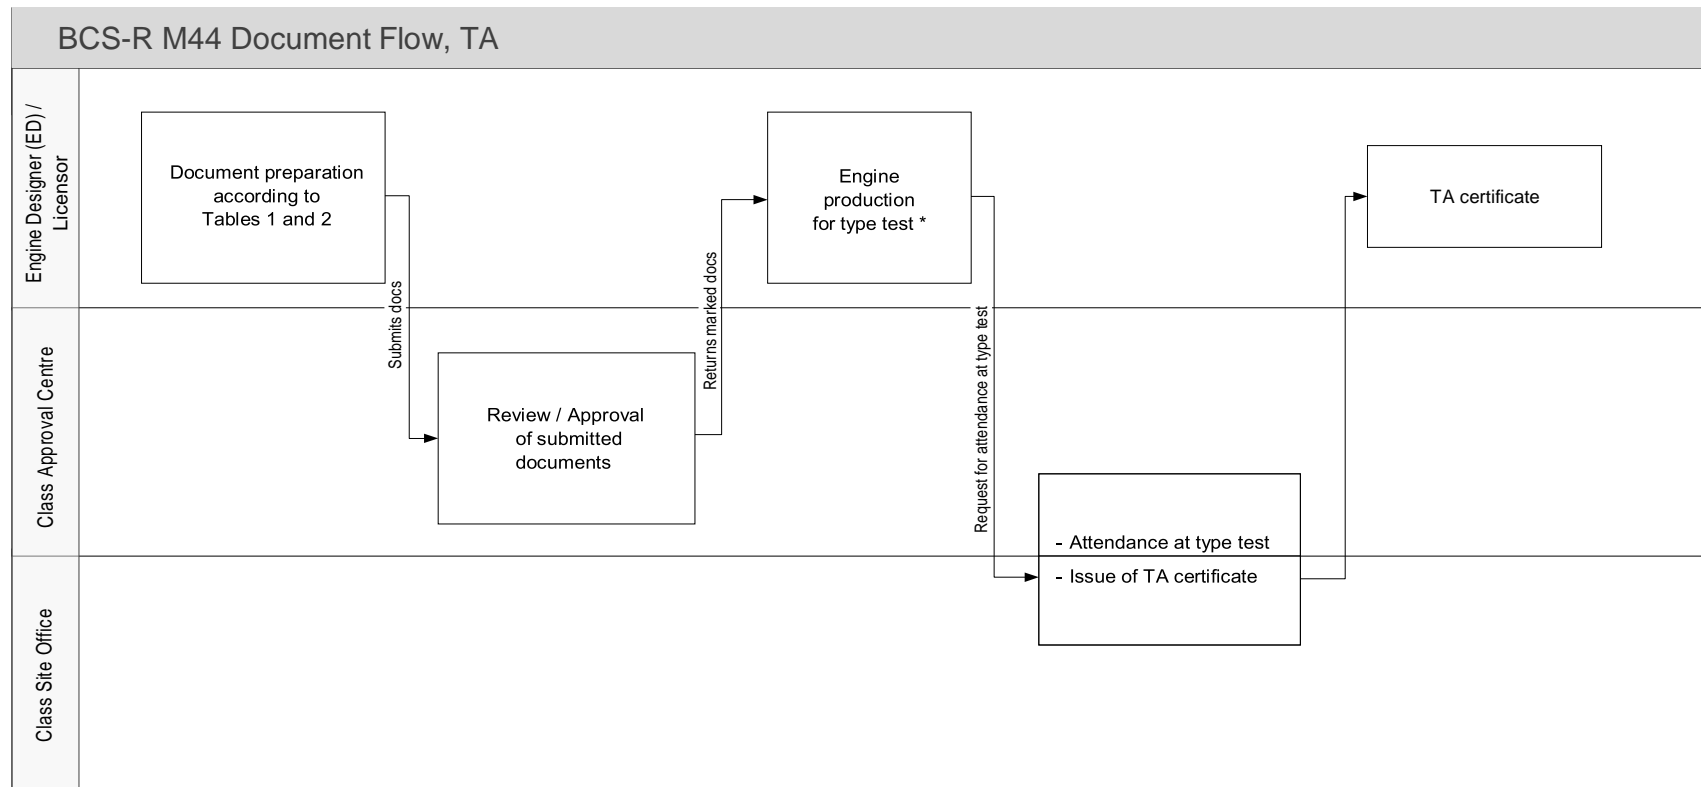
BCS-R M44 Document Flow, TA

Engine Designer (ED) / Licensor

Class Approval Centre

Class Site Office

Document preparation according to Tables 1 and 2

Submits docs

Review / Approval of submitted documents

Returns marked docs

Engine production for type test *

Request for attendance at type test

- Attendance at type test
- Issue of TA certificate

TA certificate